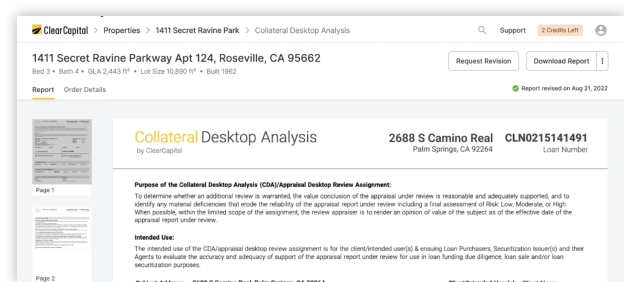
ClearCapital > Properties > 1411 Secret Ravine Park > Collateral Desktop Analysis

Support 2 Credits Left

1411 Secret Ravine Parkway Apt 124, Roseville, CA 95662

Bed 3 • Bath 4 • GLA 2,443 ft² • Lot Size 10,890 ft² • Built 1962

Request Revision Download Report

Report Order Details

Report revised on Aug 21, 2022

Page 1

Page 2

Collateral Desktop Analysis
by ClearCapital

2688 S Camino Real
Palm Springs, CA 92264

CLN0215141491
Loan Number

Purpose of the Collateral Desktop Analysis (CDA)/Appraisal Desktop Review Assignment:

To determine whether an additional review is warranted, the value conclusion of the appraisal under review is reasonable and adequately supported, and to identify any material deficiencies that erode the reliability of the appraisal report under review including a final assessment of Risk: Low, Moderate, or High. When possible, within the limited scope of the assignment, the review appraiser is to render an opinion of value of the subject as of the effective date of the appraisal report under review.

Intended Use:

The intended use of the CDA/appraisal desktop review assignment is for the client/intended user(s) & ensuing Loan Purchasers, Securitization Issuer(s) and their Agents to evaluate the accuracy and adequacy of support of the appraisal report under review for use in loan funding due diligence, loan sale and/or loan securitization purposes.

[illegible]